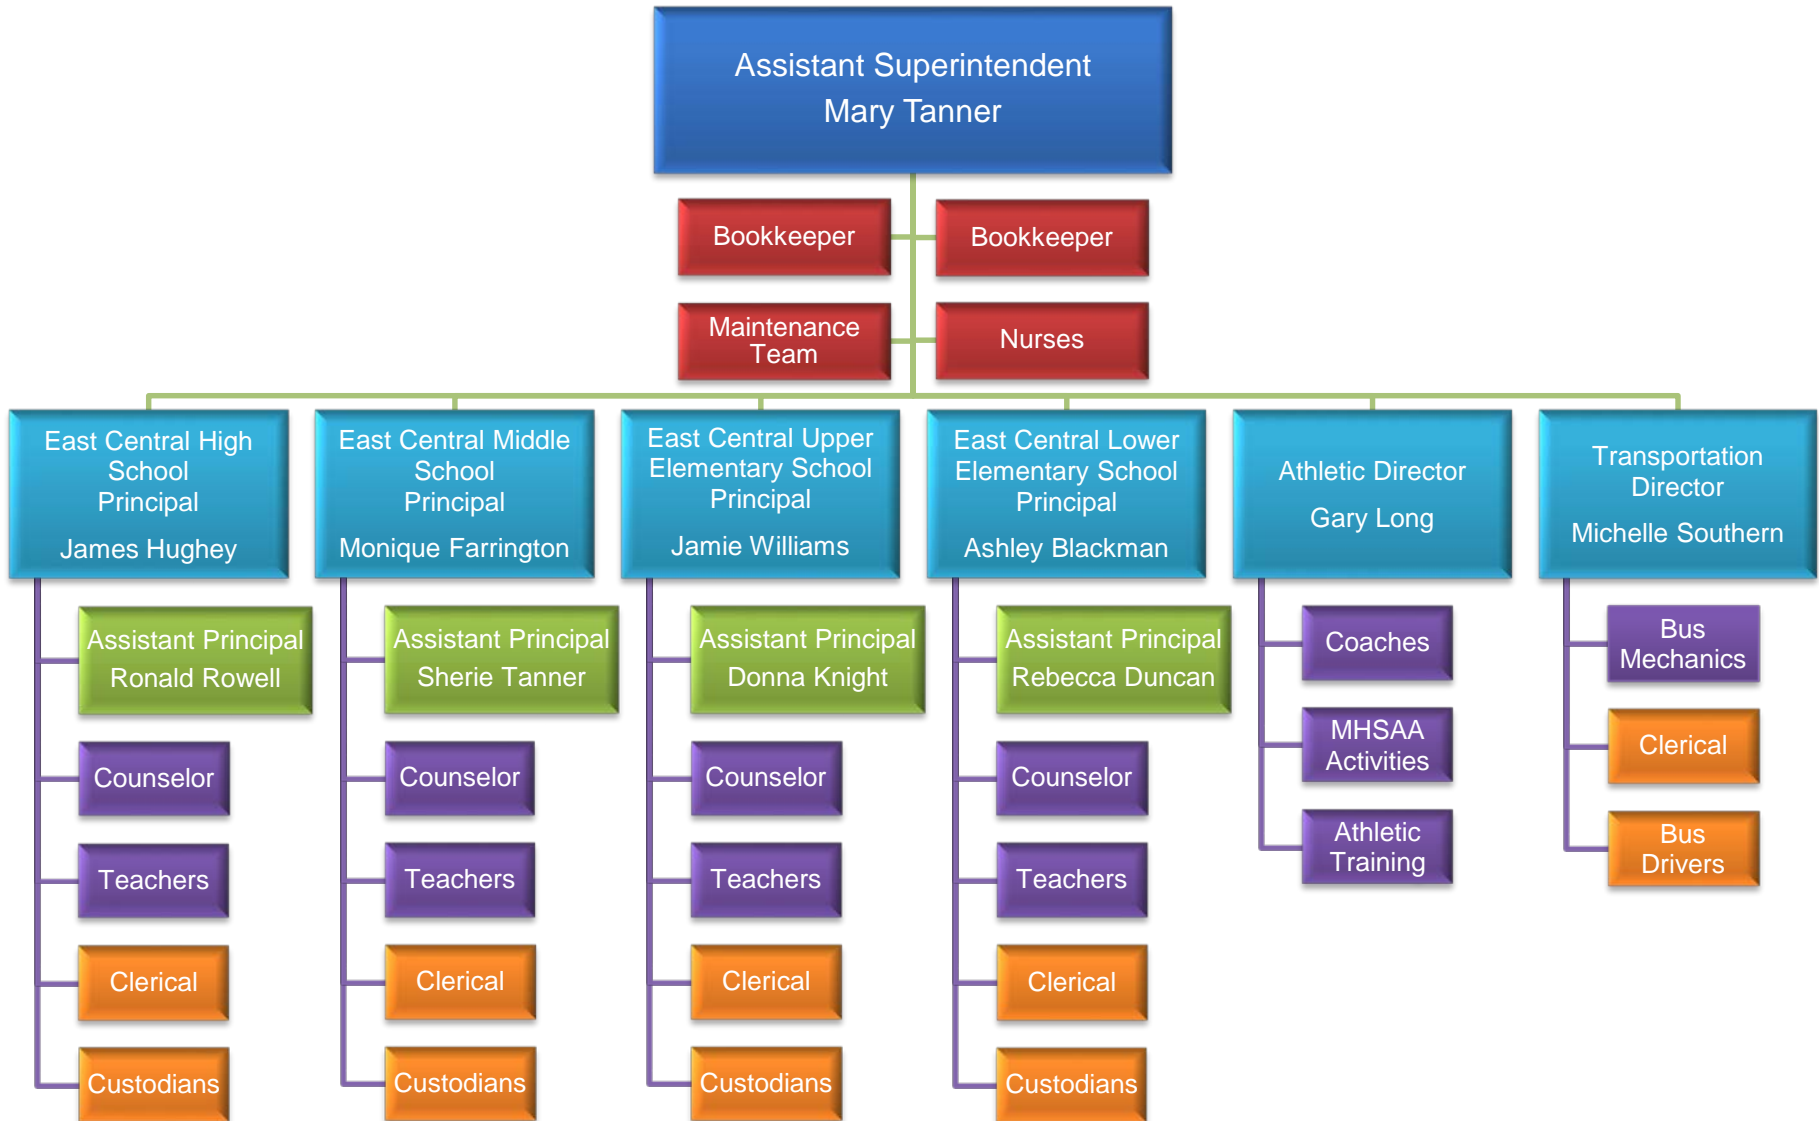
Assistant Superintendent
Mary Tanner

Bookkeeper

Bookkeeper

Maintenance Team

Nurses

East Central High School Principal

James Hughey

Assistant Principal
Ronald Rowell

Counselor

Teachers

Clerical

Custodians

East Central Middle School Principal

Monique Farrington

Assistant Principal
Sherie Tanner

Counselor

Teachers

Clerical

Custodians

East Central Upper Elementary School Principal

Jamie Williams

Assistant Principal
Donna Knight

Counselor

Teachers

Clerical

Custodians

East Central Lower Elementary School Principal

Ashley Blackman

Assistant Principal
Rebecca Duncan

Counselor

Teachers

Clerical

Custodians

Athletic Director

Gary Long

Coaches

MHSAA Activities

Athletic Training

Transportation Director

Michelle Southern

Bus Mechanics

Clerical

Bus Drivers